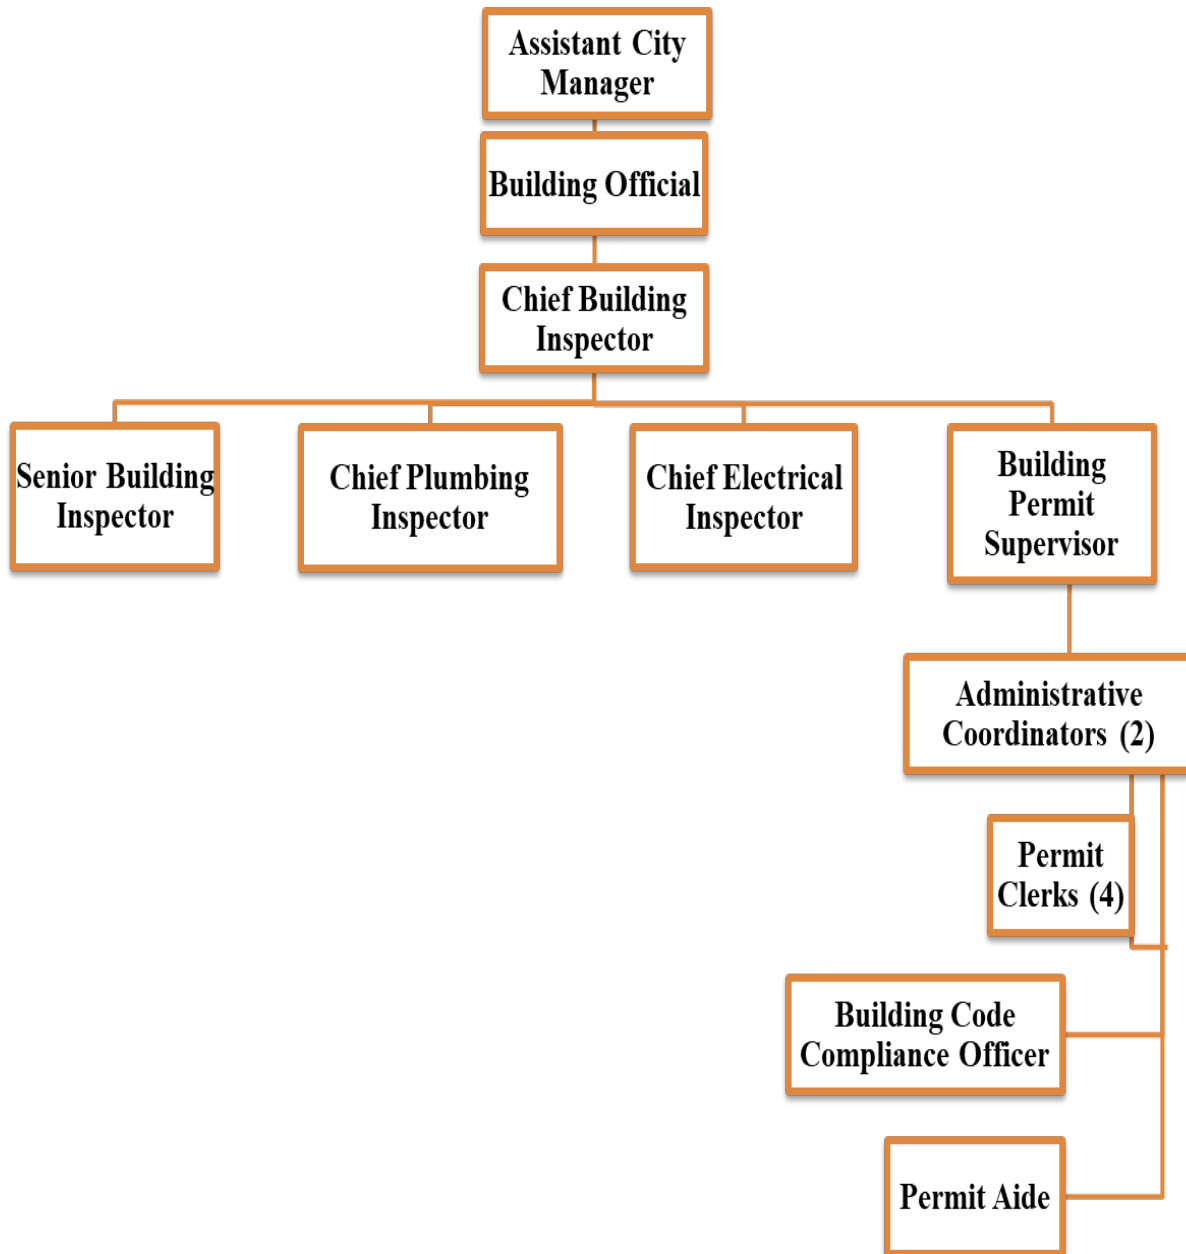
Assistant City Manager

Building Official

Chief Building Inspector

Senior Building Inspector

Chief Plumbing Inspector

Chief Electrical Inspector

Building Permit Supervisor

Administrative Coordinators (2)

Permit Clerks (4)

Building Code Compliance Officer

Permit Aide